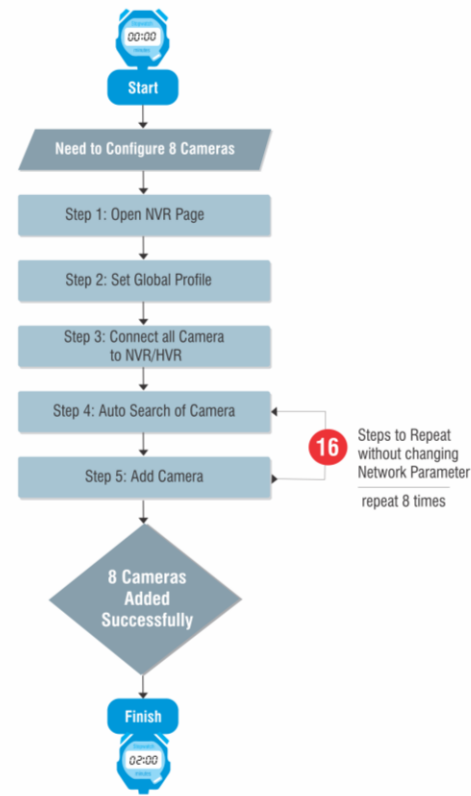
00:00

Start

Need to Configure 8 Cameras

Step 1: Open NVR Page

Step 2: Set Global Profile

Step 3: Connect all Camera to NVR/HVR

Step 4: Auto Search of Camera

Step 5: Add Camera

16 Steps to Repeat without changing Network Parameter

repeat 8 times

8 Cameras Added Successfully

Finish

02:00